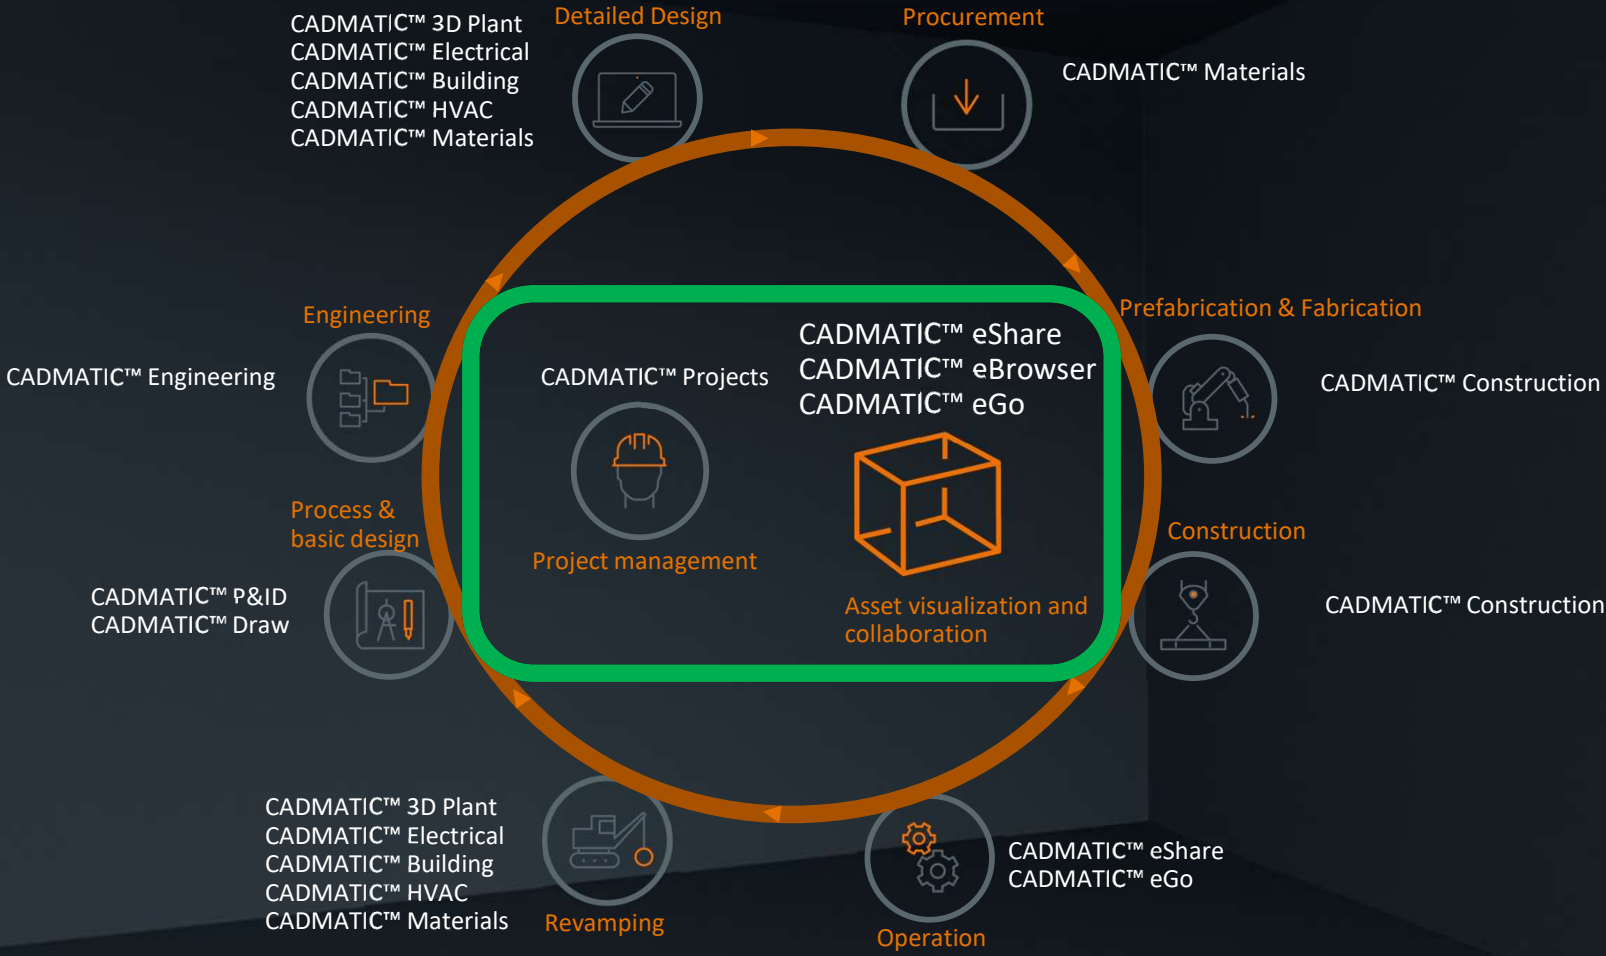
CADMATIC™ 3D Plant
CADMATIC™ Electrical
CADMATIC™ Building
CADMATIC™ HVAC
CADMATIC™ Materials

Detailed Design

Procurement

CADMATIC™ Materials

Engineering

CADMATIC™ Engineering

CADMATIC™ Projects

CADMATIC™ eShare
CADMATIC™ eBrowser
CADMATIC™ eGo

Prefabrication & Fabrication

CADMATIC™ Construction

Process & basic design

CADMATIC™ P&ID
CADMATIC™ Draw

Project management

Asset visualization and collaboration

Construction

CADMATIC™ Construction

CADMATIC™ 3D Plant
CADMATIC™ Electrical
CADMATIC™ Building
CADMATIC™ HVAC
CADMATIC™ Materials

Revamping

Operation

CADMATIC™ eShare
CADMATIC™ eGo